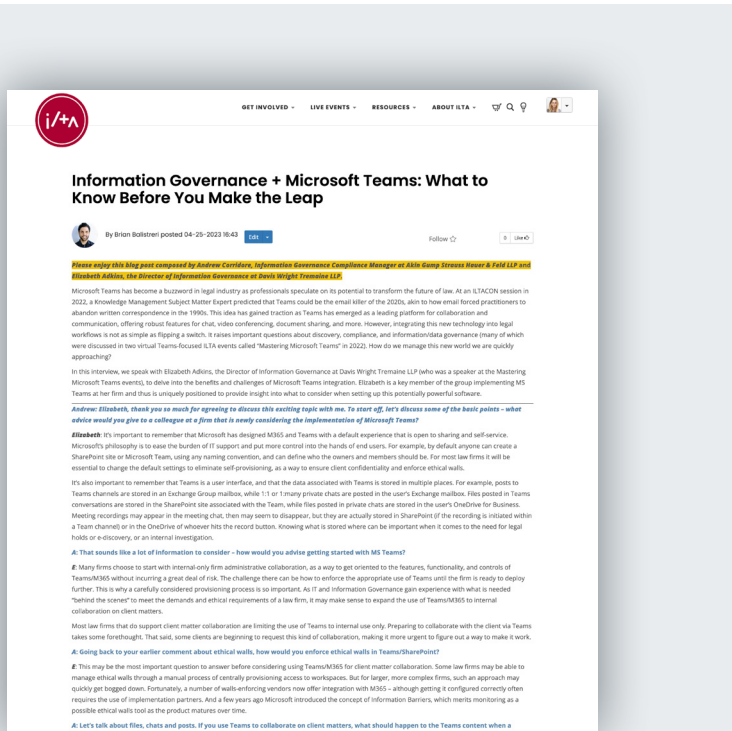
GET INVOLVED ⌄ LIVE EVENTS ⌄ RESOURCES ⌄ ABOUT ILTA ⌄

Information Governance + Microsoft Teams: What to Know Before You Make the Leap

By Brian Balistreri posted 04-25-2023 16:43 Edit

Follow

0 Like

Please enjoy this blog post composed by Andrew Corridore, Information Governance Compliance Manager at Akin Gump Strauss Hauer & Feld LLP and Elizabeth Adkins, the Director of Information Governance at Davis Wright Tremaine LLP.

Microsoft Teams has become a buzzword in legal industry as professionals speculate on its potential to transform the future of law. At an ILTACON session in 2022, a Knowledge Management Subject Matter Expert predicted that Teams could be the email killer of the 2020s, akin to how email forced practitioners to abandon written correspondence in the 1990s. This idea has gained traction as Teams has emerged as a leading platform for collaboration and communication, offering robust features for chat, video conferencing, document sharing, and more. However, integrating this new technology into legal workflows is not as simple as flipping a switch. It raises important questions about discovery, compliance, and information/data governance (many of which were discussed in two virtual Teams-focused ILTA events called "Mastering Microsoft Teams" in 2022). How do we manage this new world we are quickly approaching?

In this interview, we speak with Elizabeth Adkins, the Director of Information Governance at Davis Wright Tremaine LLP (who was a speaker at the Mastering Microsoft Teams events), to delve into the benefits and challenges of Microsoft Teams integration. Elizabeth is a key member of the group implementing MS Teams at her firm and thus is uniquely positioned to provide insight into what to consider when setting up this potentially powerful software.

Andrew: Elizabeth, thank you so much for agreeing to discuss this exciting topic with me. To start off, let's discuss some of the basic points – what advice would you give to a colleague at a firm that is newly considering the implementation of Microsoft Teams?

Elizabeth: It's important to remember that Microsoft has designed M365 and Teams with a default experience that is open to sharing and self-service. Microsoft's philosophy is to ease the burden of IT support and put more control into the hands of end users. For example, by default anyone can create a SharePoint site or Microsoft Team, using any naming convention, and can define who the owners and members should be. For most law firms it will be essential to change the default settings to eliminate self-provisioning, as a way to ensure client confidentiality and enforce ethical walls.

It's also important to remember that Teams is a user interface, and that the data associated with Teams is stored in multiple places. For example, posts to Teams channels are stored in an Exchange Group mailbox, while 1:1 or 1:many private chats are posted in the user's Exchange mailbox. Files posted in Teams conversations are stored in the SharePoint site associated with the Team, while files posted in private chats are stored in the user's OneDrive for Business. Meeting recordings may appear in the meeting chat, then may seem to disappear, but they are actually stored in SharePoint (if the recording is initiated within a Team channel) or in the OneDrive of whoever hits the record button. Knowing what is stored where can be important when it comes to the need for legal holds or e-discovery, or an internal investigation.

A: That sounds like a lot of information to consider – how would you advise getting started with MS Teams?

E: Many firms choose to start with internal-only firm administrative collaboration, as a way to get oriented to the features, functionality, and controls of Teams/M365 without incurring a great deal of risk. The challenge there can be how to enforce the appropriate use of Teams until the firm is ready to deploy further. This is why a carefully considered provisioning process is so important. As IT and Information Governance gain experience with what is needed "behind the scenes" to meet the demands and ethical requirements of a law firm, it may make sense to expand the use of Teams/M365 to internal collaboration on client matters.

Most law firms that do support client matter collaboration are limiting the use of Teams to internal use only. Preparing to collaborate with the client via Teams takes some forethought. That said, some clients are beginning to request this kind of collaboration, making it more urgent to figure out a way to make it work.

A: Going back to your earlier comment about ethical walls, how would you enforce ethical walls in Teams/SharePoint?

E: This may be the most important question to answer before considering using Teams/M365 for client matter collaboration. Some law firms may be able to manage ethical walls through a manual process of centrally provisioning access to workspaces. But for larger, more complex firms, such an approach may quickly get bogged down. Fortunately, a number of walls-enforcing vendors now offer integration with M365 – although getting it configured correctly often requires the use of implementation partners. And a few years ago Microsoft introduced the concept of Information Barriers, which merits monitoring as a possible ethical walls tool as the product matures over time.

A: Let's talk about files, chats and posts. If you use Teams to collaborate on client matters, what should happen to the Teams content when a